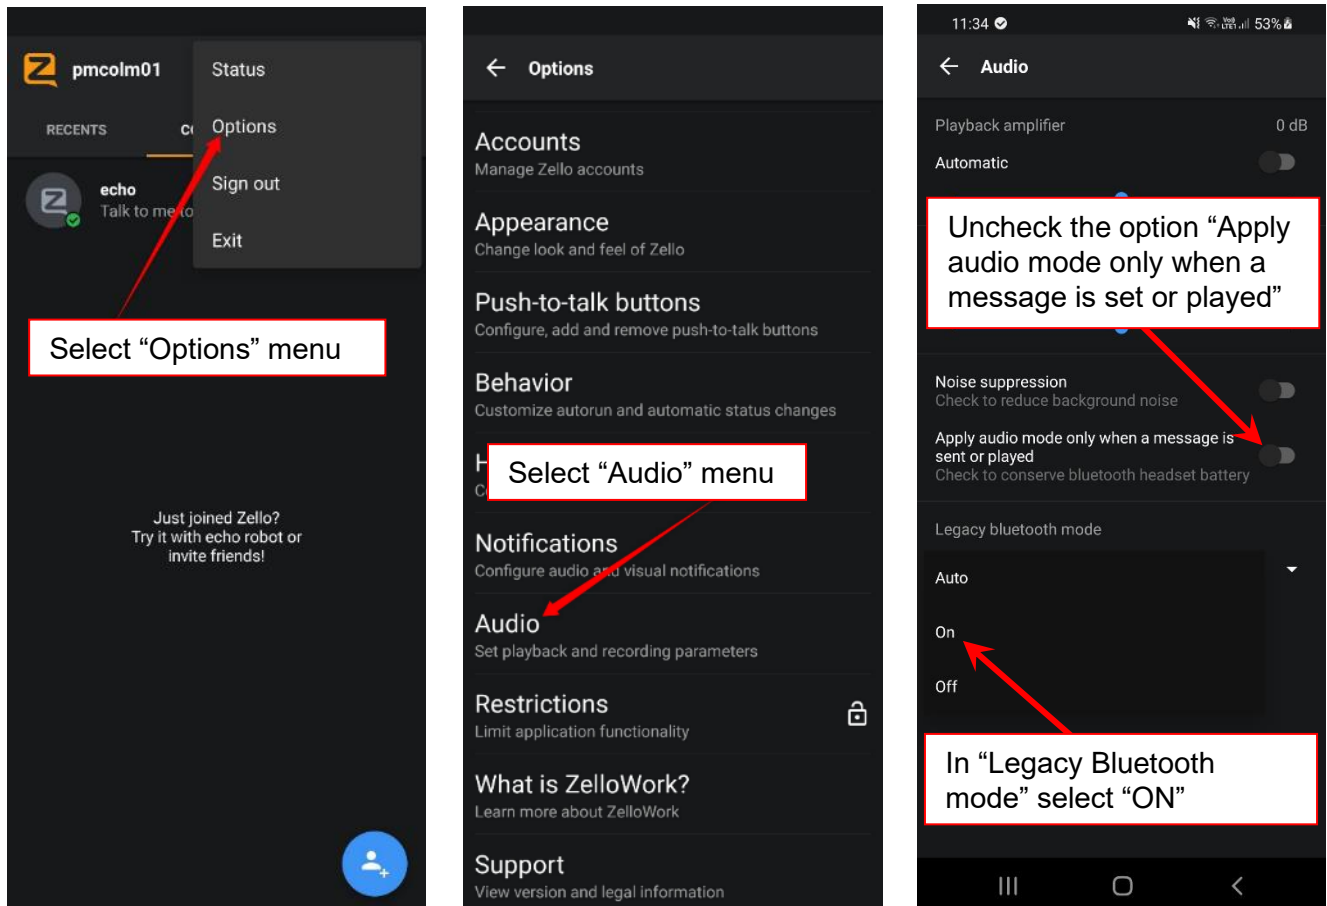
pmcolm01

RECENTS

CO

Status

Options

Sign out

Exit

echo
Talk to me to

Select “Options” menu

Just joined Zello?
Try it with echo robot or invite friends!

Options

Accounts
Manage Zello accounts

Appearance
Change look and feel of Zello

Push-to-talk buttons
Configure, add and remove push-to-talk buttons

Behavior
Customize autorun and automatic status changes

H
C

Select “Audio” menu

Notifications
Configure audio and visual notifications

Audio
Set playback and recording parameters

Restrictions
Limit application functionality

What is ZelloWork?
Learn more about ZelloWork

Support
View version and legal information

11:34

53%

Audio

Playback amplifier 0 dB

Automatic

Uncheck the option “Apply audio mode only when a message is set or played”

Noise suppression
Check to reduce background noise

Apply audio mode only when a message is sent or played
Check to conserve bluetooth headset battery

Legacy bluetooth mode

Auto

On

Off

In “Legacy Bluetooth mode” select “ON”